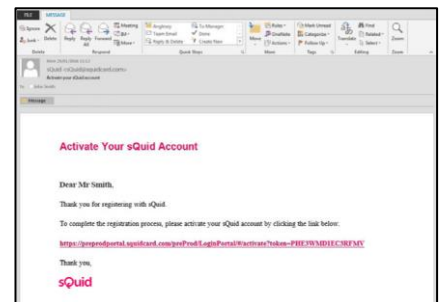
FILE MESSAGE

Ignore Junk Delete Reply Reply All Forward More Meeting IM Brightway Team Email Reply & Delete To Manager Done Create New Move Rules OneNote Actions Mark Unread Categorize Follow Up Translate Find Related Select Zoom

Delete Respond Quick Steps Move Tags Editing Zoom

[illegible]
sQuid <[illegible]>
Activate your sQuid account

To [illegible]

Message

Activate Your sQuid Account

Dear Mr Smith,

Thank you for registering with sQuid.

To complete the registration process, please activate your sQuid account by clicking the link below:

https://preprodportal.squidcard.com/preProd/LoginPortal/#/activate?token=PHE3WMD1EC3RFMV

Thank you,

sQuid